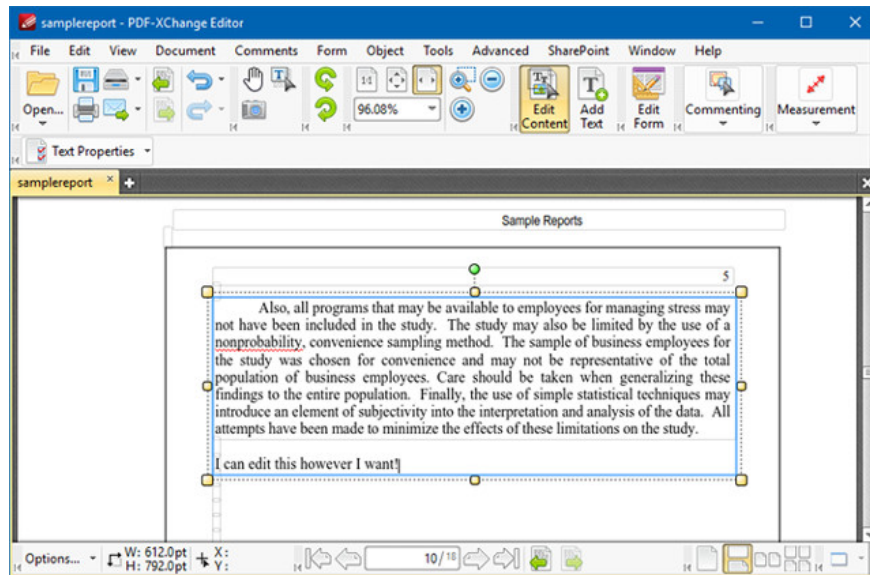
samplereport - PDF-XChange Editor

File Edit View Document Comments Form Object Tools Advanced SharePoint Window Help

Open...

96.08%

Edit Content

Add Text

Edit Form

Commenting

Measurement

Text Properties

samplereport

Sample Reports

5

Also, all programs that may be available to employees for managing stress may not have been included in the study. The study may also be limited by the use of a nonprobability, convenience sampling method. The sample of business employees for the study was chosen for convenience and may not be representative of the total population of business employees. Care should be taken when generalizing these findings to the entire population. Finally, the use of simple statistical techniques may introduce an element of subjectivity into the interpretation and analysis of the data. All attempts have been made to minimize the effects of these limitations on the study.

I can edit this however I want!

Options... W: 612.0pt H: 792.0pt X: Y:

10 / 18